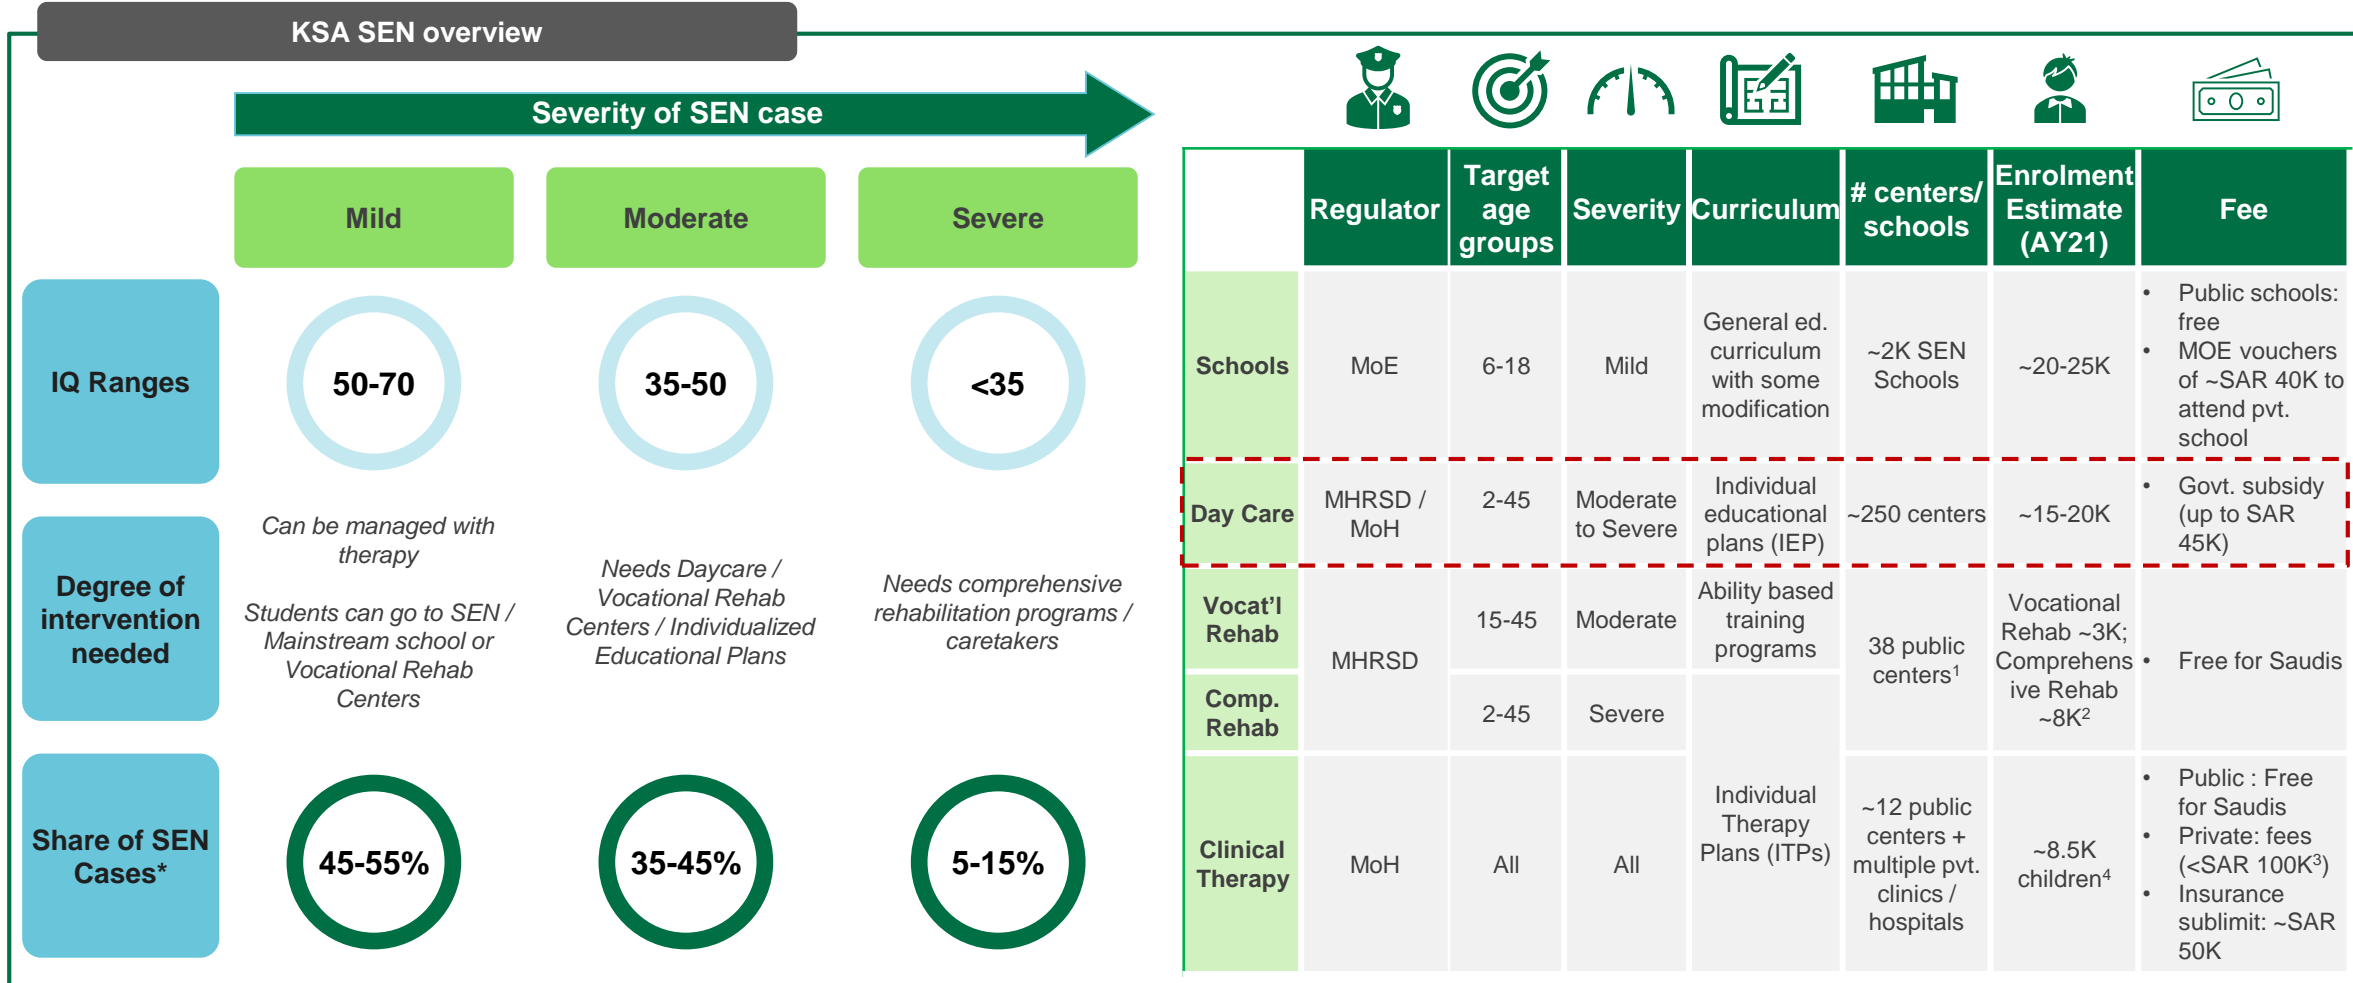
KSA SEN overview

Severity of SEN case

| | Mild | Moderate | Severe |
|---|---|---|---|
| IQ Ranges | 50-70 | 35-50 | <35 |
| Degree of intervention needed | Can be managed with therapy<br><br>Students can go to SEN / Mainstream school or Vocational Rehab Centers | Needs Daycare / Vocational Rehab Centers / Individualized Educational Plans | Needs comprehensive rehabilitation programs / caretakers |
| Share of SEN Cases* | 45-55% | 35-45% | 5-15% |

| | Regulator | Target age groups | Severity | Curriculum | # centers/ schools | Enrolment Estimate (AY21) | Fee |
|---|---|---|---|---|---|---|---|
| Schools | MoE | 6-18 | Mild | General ed. curriculum with some modification | ~2K SEN Schools | ~20-25K | • Public schools: free<br>• MOE vouchers of ~SAR 40K to attend pvt. school |
| Day Care | MHRSD / MoH | 2-45 | Moderate to Severe | Individual educational plans (IEP) | ~250 centers | ~15-20K | • Govt. subsidy (up to SAR 45K) |
| Vocat'l Rehab | MHRSD | 15-45 | Moderate | Ability based training programs | 38 public centers$^1$ | Vocational Rehab ~3K; Comprehensive Rehab ~8K$^2$ | • Free for Saudis |
| Comp. Rehab | MHRSD | 2-45 | Severe | | 38 public centers$^1$ | | |
| Clinical Therapy | MoH | All | All | Individual Therapy Plans (ITPs) | ~12 public centers + multiple pvt. clinics / hospitals | ~8.5K children$^4$ | • Public : Free for Saudis<br>• Private: fees (<SAR 100K$^3$)<br>• Insurance sublimit: ~SAR 50K |